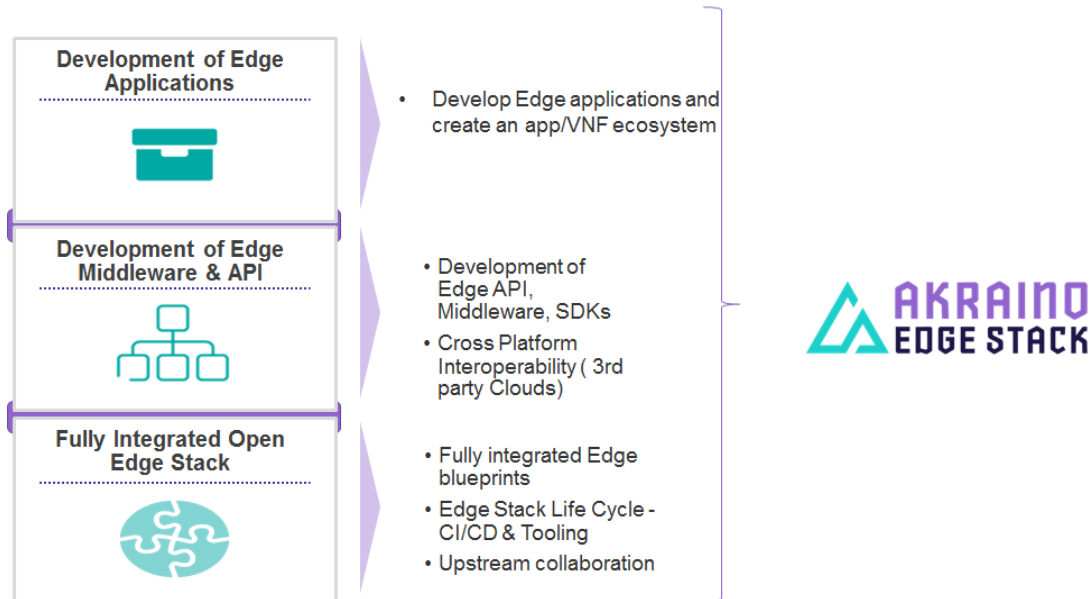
Development of Edge Applications

• Develop Edge applications and create an app/VNF ecosystem

Development of Edge Middleware & API

• Development of Edge API, Middleware, SDKs
• Cross Platform Interoperability ( 3rd party Clouds)

Fully Integrated Open Edge Stack

• Fully integrated Edge blueprints
• Edge Stack Life Cycle - CI/CD & Tooling
• Upstream collaboration

AKRAINO EDGE STACK